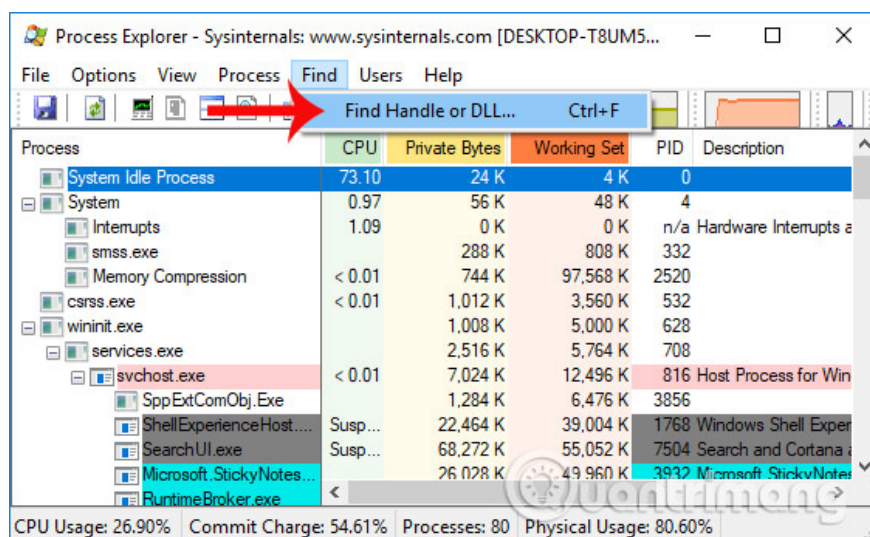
Process Explorer - Sysinternals: www.sysinternals.com [DESKTOP-T8UM5...

File Options View Process Find Users Help

Find Handle or DLL... Ctrl+F

| Process | CPU | Private Bytes | Working Set | PID | Description |
|---|---|---|---|---|---|
| System Idle Process | 73.10 | 24 K | 4 K | 0 | |
| System | 0.97 | 56 K | 48 K | 4 | |
| Interrupts | 1.09 | 0 K | 0 K | n/a | Hardware Interrupts a |
| smss.exe | | 288 K | 808 K | 332 | |
| Memory Compression | < 0.01 | 744 K | 97,568 K | 2520 | |
| csrss.exe | < 0.01 | 1,012 K | 3,560 K | 532 | |
| wininit.exe | | 1,008 K | 5,000 K | 628 | |
| services.exe | | 2,516 K | 5,764 K | 708 | |
| svchost.exe | < 0.01 | 7,024 K | 12,496 K | 816 | Host Process for Win |
| SppExtComObj.Exe | | 1,284 K | 6,476 K | 3856 | |
| ShellExperienceHost.... | Susp... | 22,464 K | 39,004 K | 1768 | Windows Shell Exper |
| SearchUI.exe | Susp... | 68,272 K | 55,052 K | 7504 | Search and Cortana a |
| Microsoft.StickyNotes... | | 26,028 K | 49,960 K | 3932 | Microsoft.StickyNotes |
| RuntimeBroker.exe | | | | | |

CPU Usage: 26.90% Commit Charge: 54.61% Processes: 80 Physical Usage: 80.60%

Quantrimang